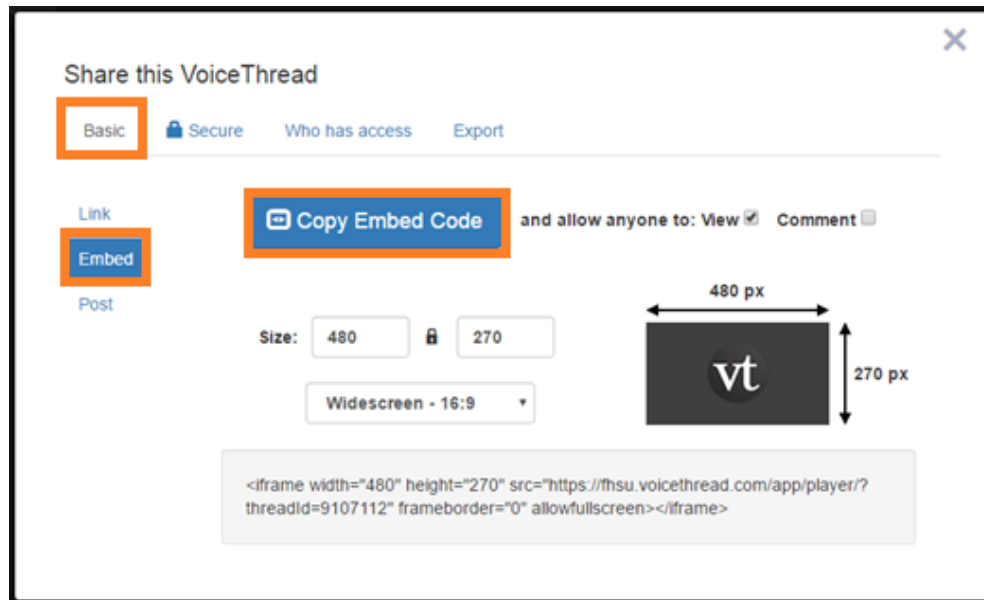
Share this VoiceThread

Basic Secure Who has access Export

Link
Embed
Post

Copy Embed Code and allow anyone to: View Comment

480 px

Size: 480 270

270 px

vt

Widescreen - 16:9

<iframe width="480" height="270" src="https://fhsu.voicethread.com/app/player/?threadId=9107112" frameborder="0" allowfullscreen></iframe>